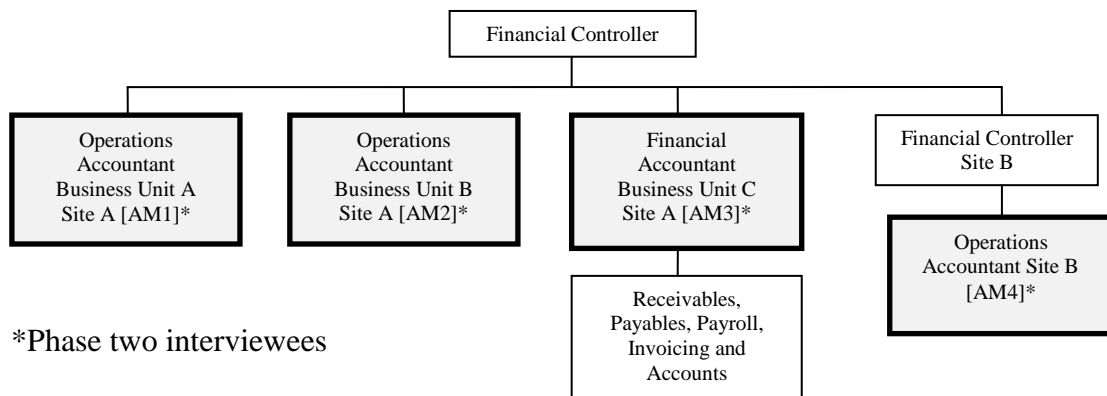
Financial Controller

Operations Accountant Business Unit A Site A [AM1]*

Operations Accountant Business Unit B Site A [AM2]*

Financial Accountant Business Unit C Site A [AM3]*

Financial Controller Site B

Operations Accountant Site B [AM4]*

Receivables, Payables, Payroll, Invoicing and Accounts

*Phase two interviewees